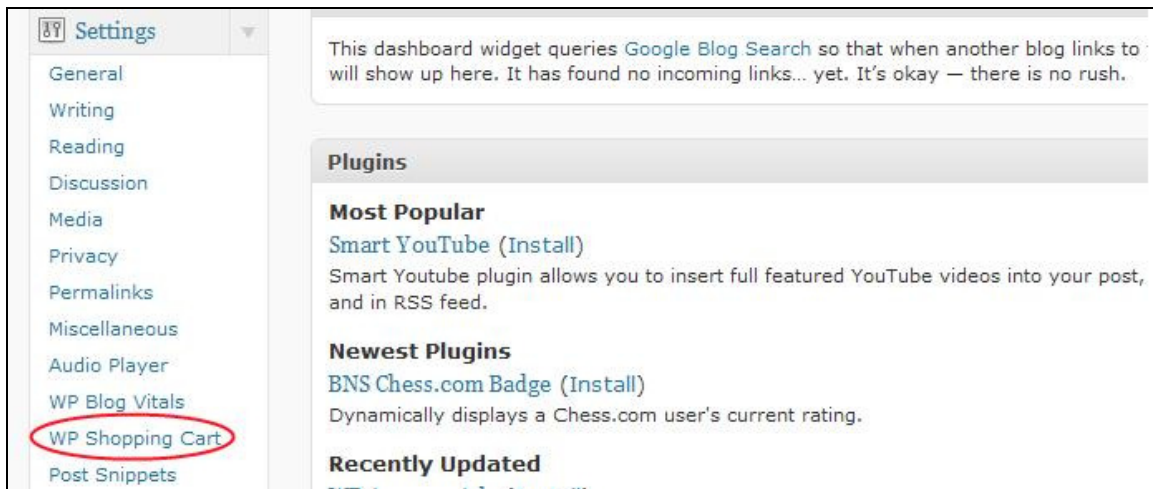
Settings

General
Writing
Reading
Discussion
Media
Privacy
Permalinks
Miscellaneous
Audio Player
WP Blog Vitals
WP Shopping Cart
Post Snippets

This dashboard widget queries Google Blog Search so that when another blog links to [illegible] will show up here. It has found no incoming links… yet. It's okay — there is no rush.

Plugins

Most Popular
Smart YouTube (Install)
Smart Youtube plugin allows you to insert full featured YouTube videos into your post, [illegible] and in RSS feed.

Newest Plugins
BNS Chess.com Badge (Install)
Dynamically displays a Chess.com user's current rating.

Recently Updated
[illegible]